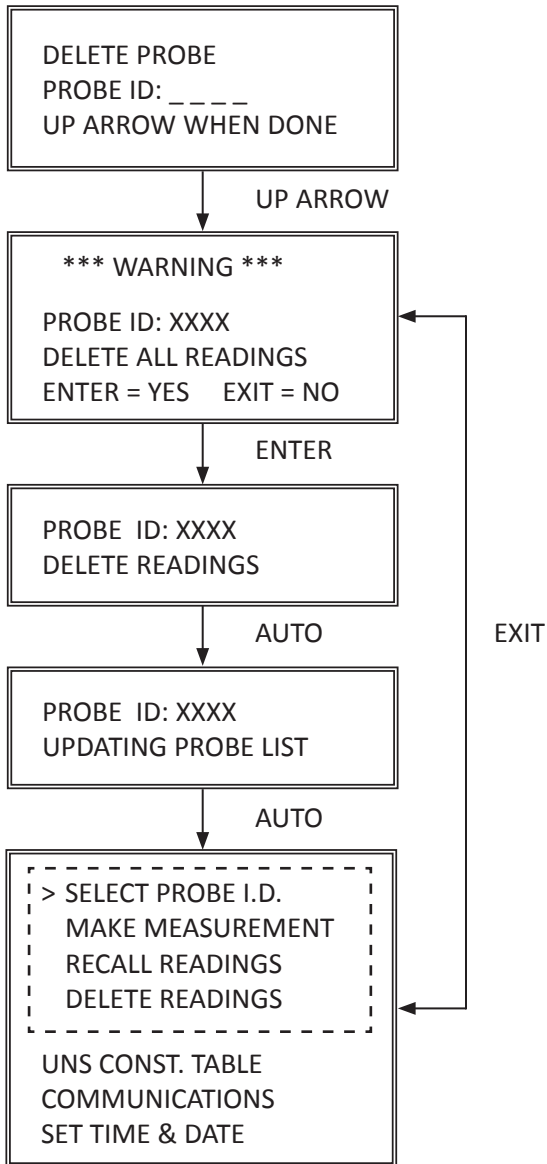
DELETE PROBE
PROBE ID: _ _ _ _
UP ARROW WHEN DONE

UP ARROW

*** WARNING ***

PROBE ID: XXXX
DELETE ALL READINGS
ENTER = YES EXIT = NO

ENTER

PROBE ID: XXXX
DELETE READINGS

AUTO

EXIT

PROBE ID: XXXX
UPDATING PROBE LIST

AUTO

> SELECT PROBE I.D.
MAKE MEASUREMENT
RECALL READINGS
DELETE READINGS

UNS CONST. TABLE
COMMUNICATIONS
SET TIME & DATE